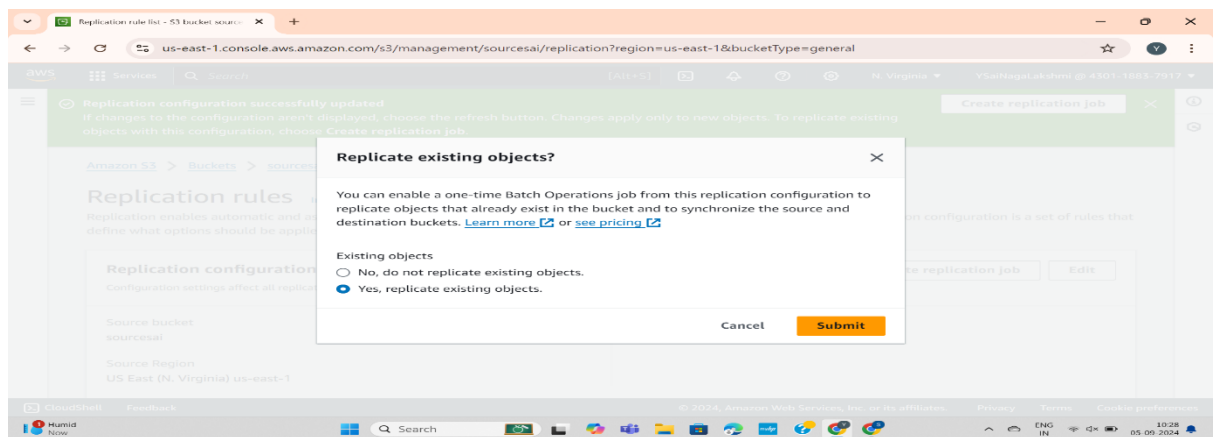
Replication rule list - S3 bucket source

us-east-1.console.aws.amazon.com/s3/management/sourcesai/replication?region=us-east-1&bucketType=general

aws Services Search [Alt+S] N. Virginia YSaiNagaLakshmi @ 4301-1883-7917

Replication configuration successfully updated
If changes to the configuration aren't displayed, choose the refresh button. Changes apply only to new objects. To replicate existing objects with this configuration, choose Create replication job.

Create replication job

Amazon S3 > Buckets > sources

Replication rules

Replication enables automatic and as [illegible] on configuration is a set of rules that define what options should be appli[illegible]

Replication configuration
Configuration settings affect all replica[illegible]

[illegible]te replication job Edit

Source bucket
sourcesai

Source Region
US East (N. Virginia) us-east-1

Replicate existing objects?

You can enable a one-time Batch Operations job from this replication configuration to replicate objects that already exist in the bucket and to synchronize the source and destination buckets. Learn more or see pricing

Existing objects
No, do not replicate existing objects.
Yes, replicate existing objects.

Cancel Submit

CloudShell Feedback © 2024, Amazon Web Services, Inc. or its affiliates. Privacy Terms Cookie preferences

Humid Now

Search

ENG IN 10:28 05-09-2024